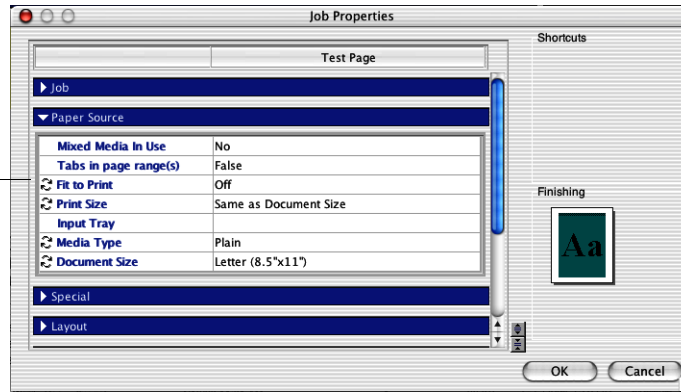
Job Properties

Test Page

Shortcuts

Job

Paper Source

| | |
|---|---|
| Mixed Media In Use | No |
| Tabs in page range(s) | False |
| Fit to Print | Off |
| Print Size | Same as Document Size |
| Input Tray | |
| Media Type | Plain |
| Document Size | Letter (8.5"x11") |

Finishing

Aa

Special

Layout

OK

Cancel